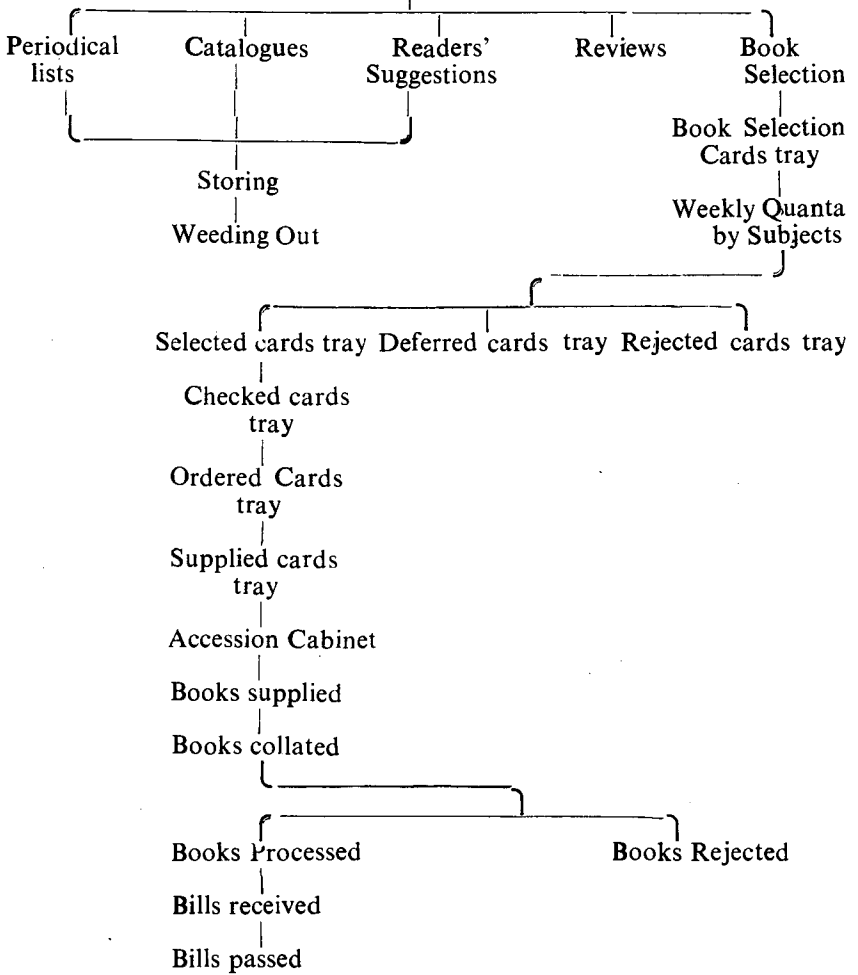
Periodical lists

Catalogues

Readers' Suggestions

Reviews

Book Selection

Storing

Weeding Out

Book Selection Cards tray

Weekly Quanta by Subjects

Selected cards tray

Deferred cards tray

Rejected cards tray

Checked cards tray

Ordered Cards tray

Supplied cards tray

Accession Cabinet

Books supplied

Books collated

Books Processed

Books Rejected

Bills received

Bills passed